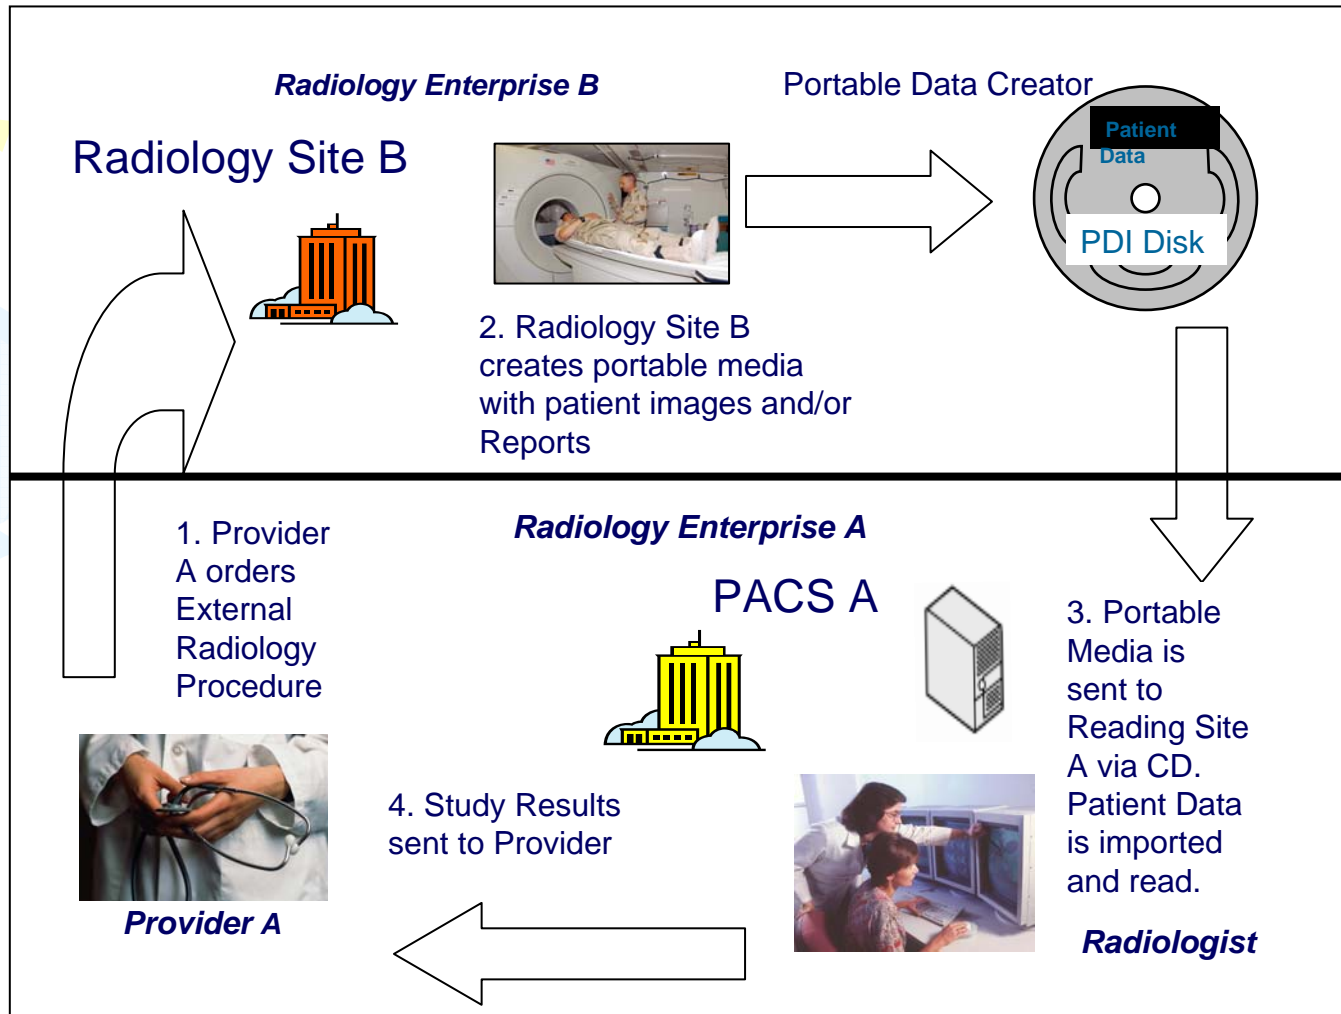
Radiology Enterprise B

Portable Data Creator

Radiology Site B

Patient Data

PDI Disk

2. Radiology Site B creates portable media with patient images and/or Reports

1. Provider A orders External Radiology Procedure

Radiology Enterprise A

PACS A

3. Portable Media is sent to Reading Site A via CD. Patient Data is imported and read.

4. Study Results sent to Provider

Provider A

Radiologist